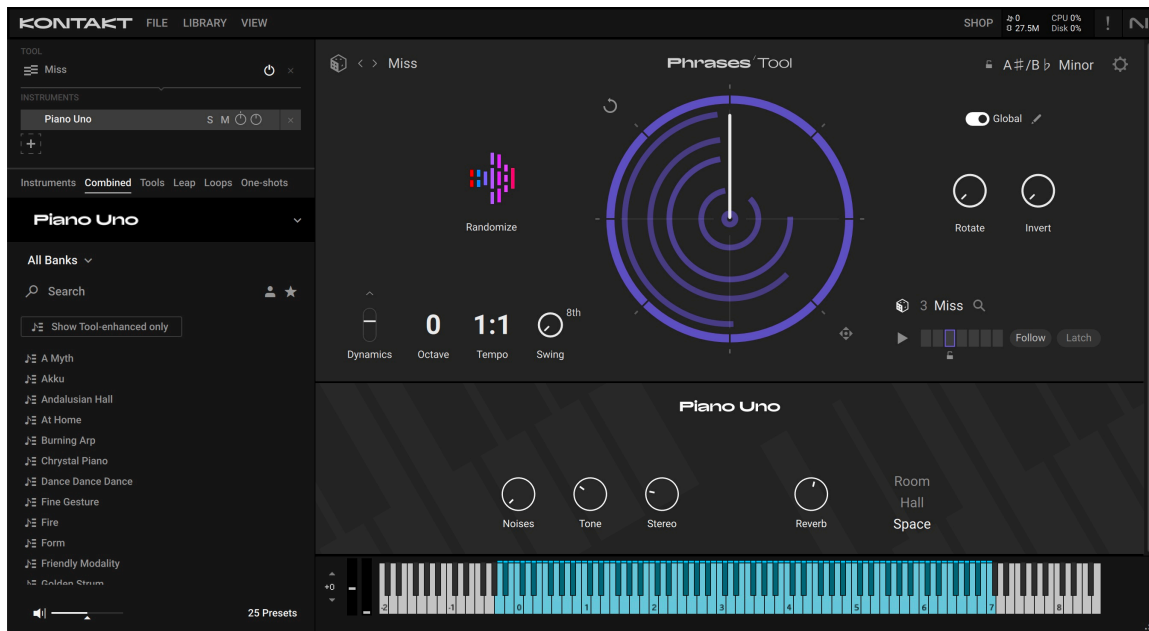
KONTAKT FILE LIBRARY VIEW

SHOP 0 27.5M CPU 0% Disk 0%

TOOL
Miss

INSTRUMENTS
Piano Uno S M

Instruments Combined Tools Leap Loops One-shots

Piano Uno

All Banks

Search

Show Tool-enhanced only

A Myth
Akku
Andalusian Hall
At Home
Burning Arp
Chrystal Piano
Dance Dance Dance
Fine Gesture
Fire
Form
Friendly Modality
Golden Strum

25 Presets

Miss

Phrases Tool

A♯/B♭ Minor

Randomize

Global

Rotate Invert

Dynamics 0 Octave 1:1 Tempo Swing 8th

3 Miss

Follow Latch

Piano Uno

Noises Tone Stereo Reverb

Room
Hall
Space

+0

-2 -1 0 1 2 3 4 5 6 7 8